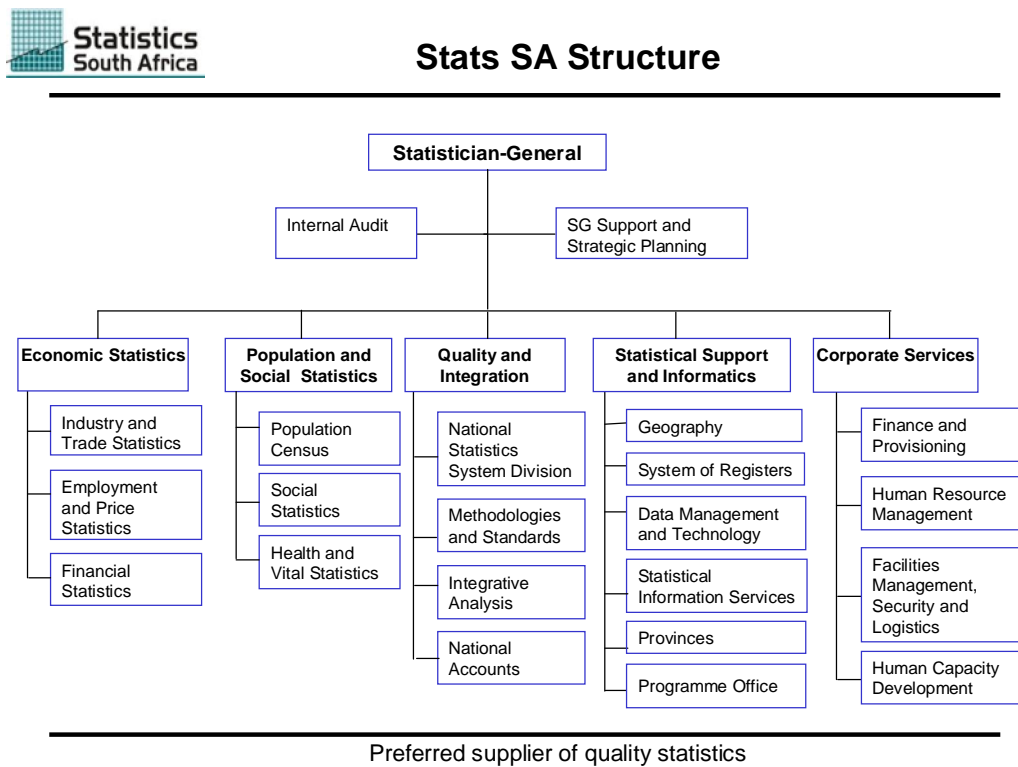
Statistics South Africa

Stats SA Structure

Statistician-General

Internal Audit

SG Support and Strategic Planning

Economic Statistics

Industry and Trade Statistics

Employment and Price Statistics

Financial Statistics

Population and Social Statistics

Population Census

Social Statistics

Health and Vital Statistics

Quality and Integration

National Statistics System Division

Methodologies and Standards

Integrative Analysis

National Accounts

Statistical Support and Informatics

Geography

System of Registers

Data Management and Technology

Statistical Information Services

Provinces

Programme Office

Corporate Services

Finance and Provisioning

Human Resource Management

Facilities Management, Security and Logistics

Human Capacity Development

Preferred supplier of quality statistics